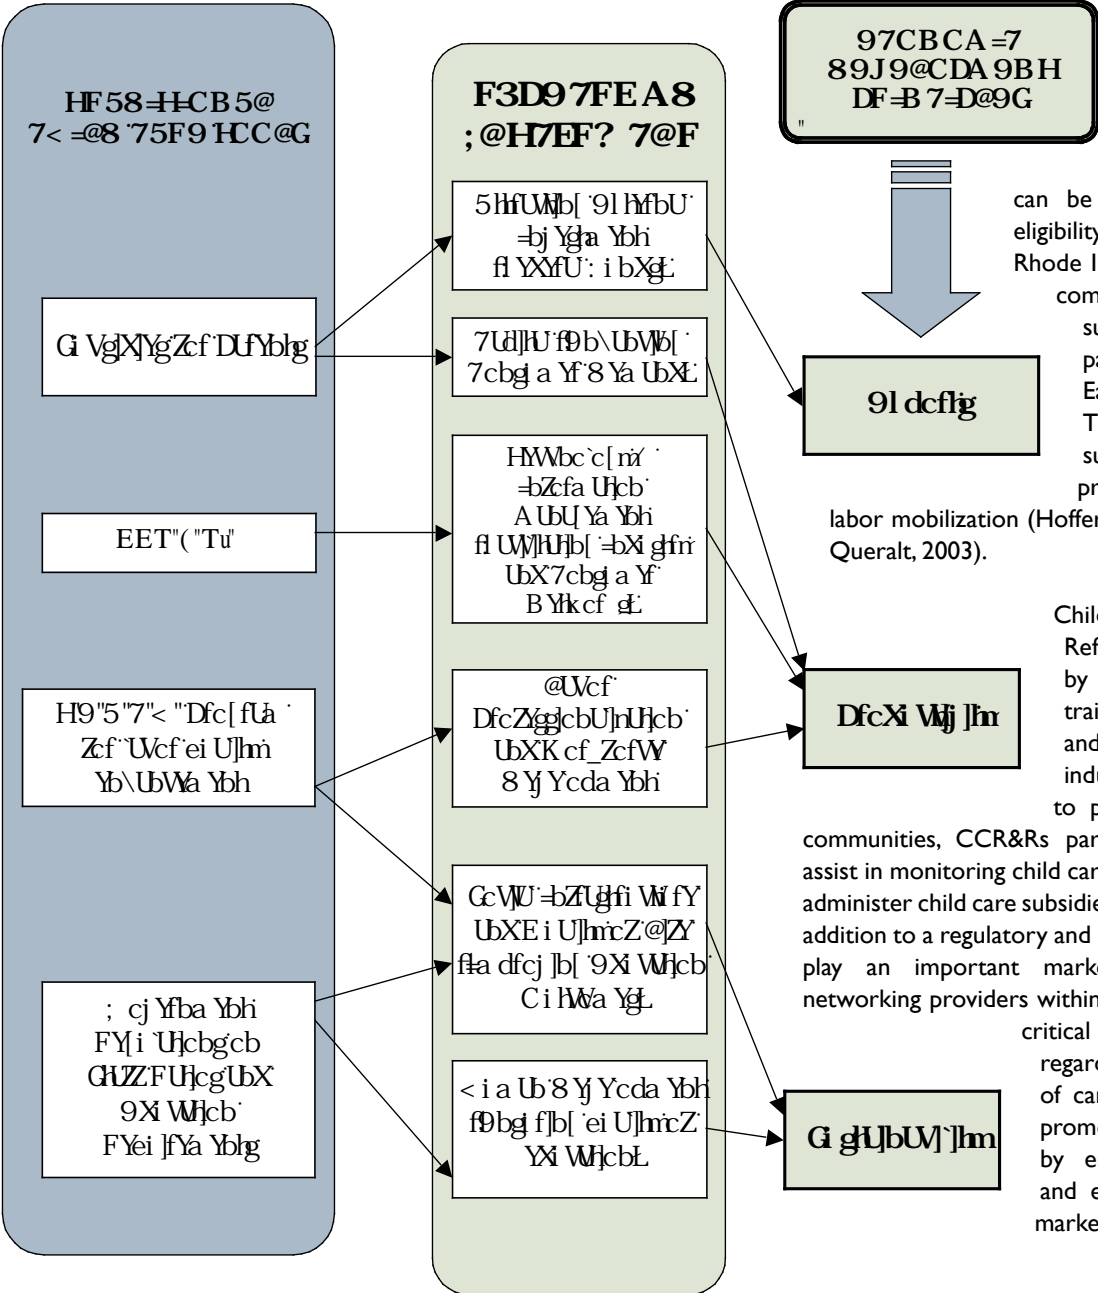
HF58=H-CB5@
7< =@8 75F9 HCC@G

F3D97FEA8
;@H7EF? 7@F

97CBCA=7
89J9@CDA9BH
DF=B 7=D@9G

"

can be
eligibility
Rhode I
com
su
pa
Ea
T
su
pr
labor mobilization (Hoffer
Queralt, 2003).

Gi Vg]X]Yg Zcf DUfYbhg

EET"("Tu"

H9"5"7"< "Dfc[fUa Zcf UVcf ei U]hm Yb\UbVWa Ybh

; cjYfba Ybh FY[i `Uh]cbg cb GhUZZ FUh]cg UbX 9Xi Wh]cb FYei ]fYa Ybhg

5hhfUWhb[ 9l hYfbU =bj Ygha Ybh fl YXYfU : i bXgL

7Ud]hU f9b\UbVWb[ 7cbgi a Yf 8 Ya UbXL

HYWbc`c[m =bZcfa Uh]cb A UbU[Ya Ybh fl UW]Uh]b[ =bXi ghfm UbX 7cbgi a Yf B Yhk cf gL

@UVcf DfcZYgg]cbU]nUh]cb UbX K cf_ZcfW 8 Yj Ycda Ybh

GcW]U =bZfUghfi Wh fY UbX Ei U]hm cZ @]ZY fl+a dfcj ]b[ 9Xi WUh]cb Ci hWa YgL

< i a Ub 8 Yj Ycda Ybh f9bgi f]b[ ei U]hm cZ YXi WUh]cbL

9l dcfhg

DfcXi Wj]hm

Gi gHJ]bUV]`]hm

Chil
Ref
by
trai
and
indu
to p
communities, CCR&Rs par
assist in monitoring child car
administer child care subsidie
addition to a regulatory and
play an important mark
networking providers within
critical
regard
of ca
prom
by e
and e
marke